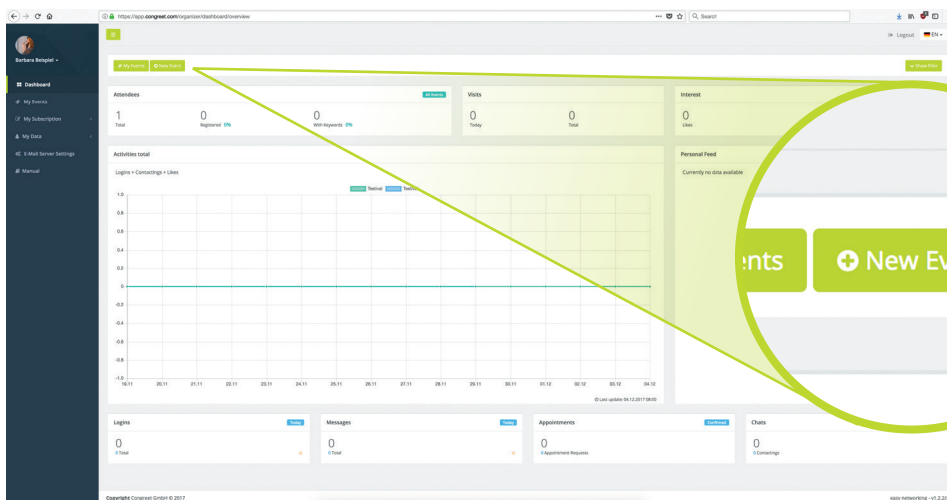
https://app.congreet.com/organizer/dashboard/overview

Search

Logout EN

Barbara Beispiel

Dashboard
My Events
My Subscription
My Data
E-Mail Server Settings
Manual

My Events | New Event

Show Filter

Attendees

All Events

1
Total

0
Registered 0%

0
With Keywords 0%

Visits

0
Today

0
Total

Interest

0
Likes

Activities total

Logins + Contactings + Likes

Testival Testival

1.0
0.8
0.6
0.4
0.2
0
-0.2
-0.4
-0.6
-0.8
-1.0

19.11 20.11 21.11 22.11 23.11 24.11 25.11 26.11 27.11 28.11 29.11 30.11 01.12 02.12 03.12 04.12

Last update: 04.12.2017 08:00

Personal Feed

Currently no data available

ents | New Ev

Logins

Today

0
0 Total

Messages

Today

0
0 Total

Appointments

Confirmed

0
0 Appointment Requests

Chats

0
0 Contactings

Copyright Congreet GmbH © 2017

easy networking - v1.2.2